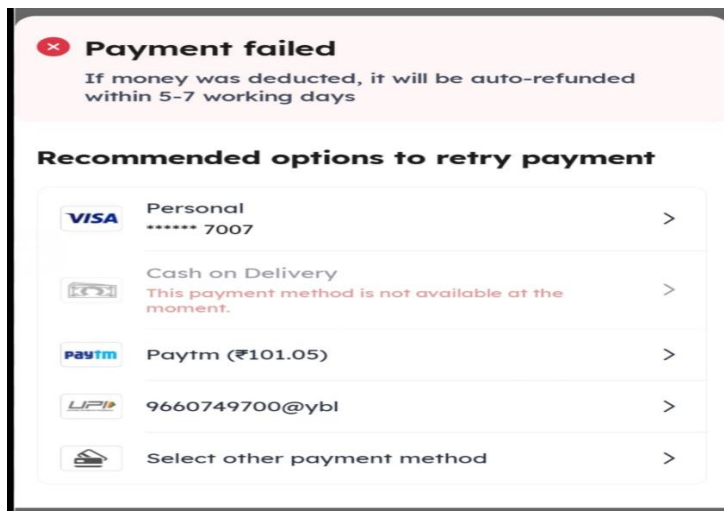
Payment failed
If money was deducted, it will be auto-refunded within 5-7 working days

Recommended options to retry payment

VISA Personal
****** 7007 >

Cash on Delivery
This payment method is not available at the moment. >

Paytm Paytm (₹101.05) >

UPI 9660749700@ybl >

Select other payment method >